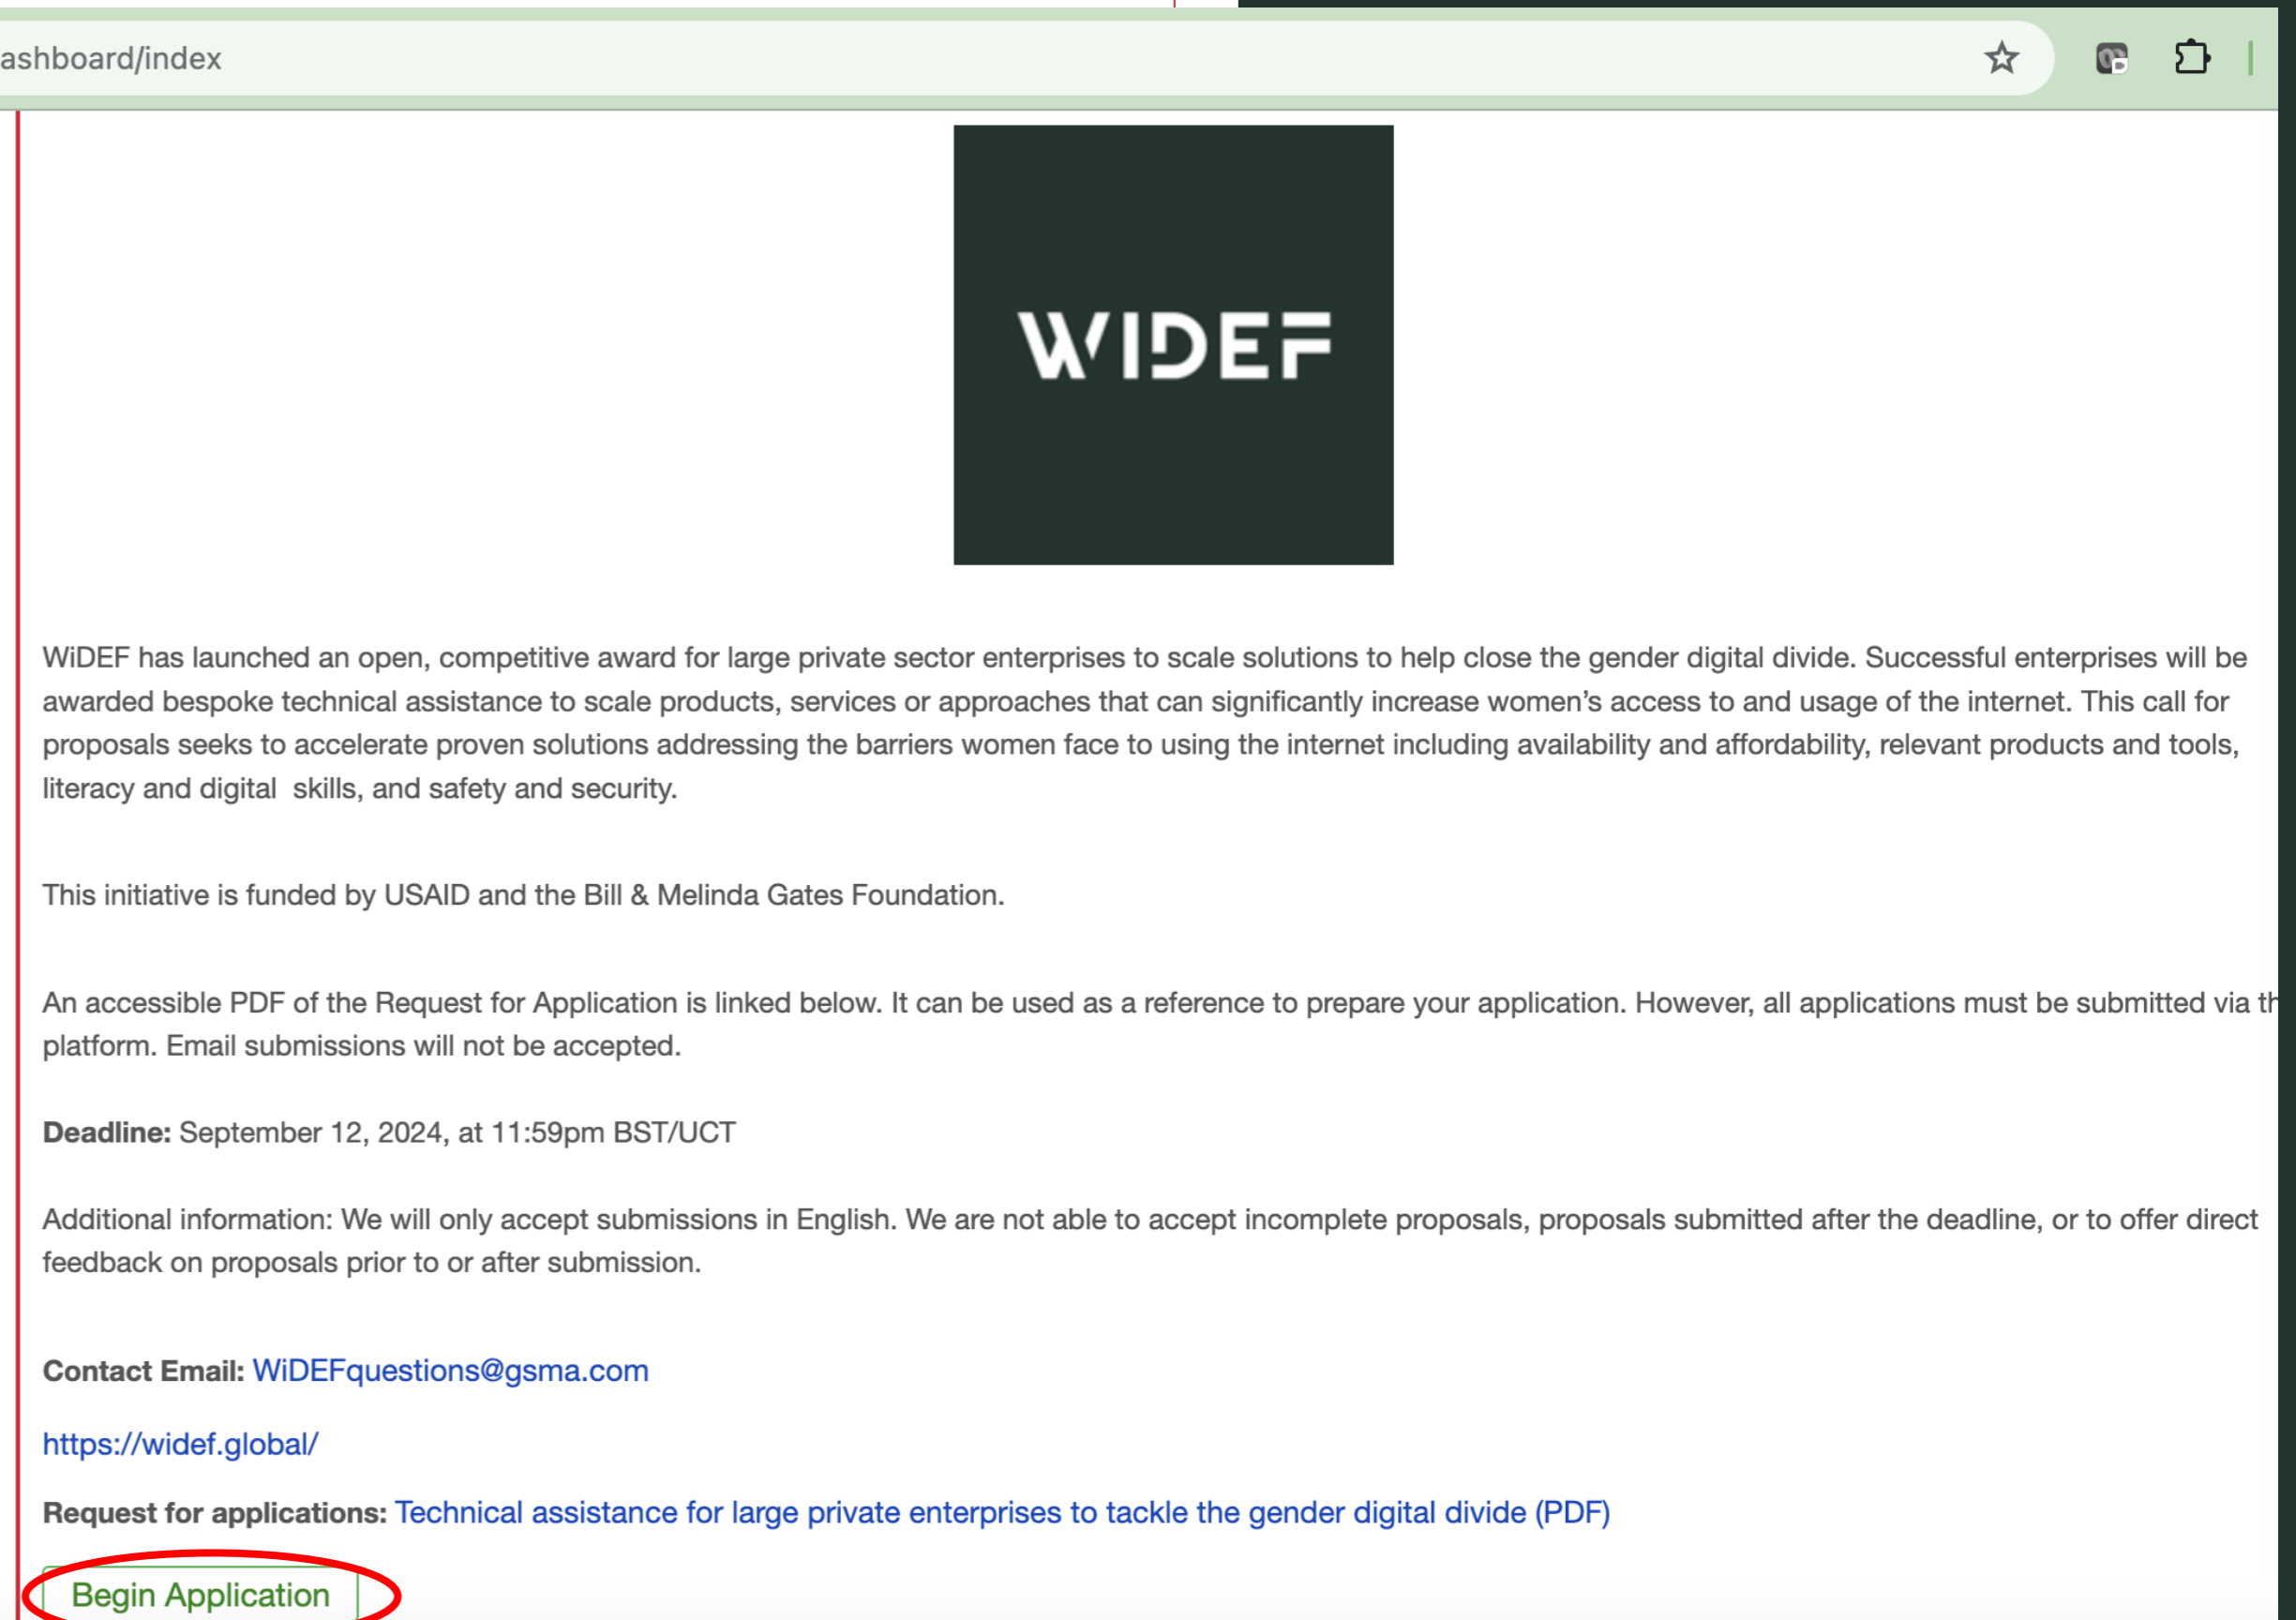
ashboard/index

WIDEF

WiDEF has launched an open, competitive award for large private sector enterprises to scale solutions to help close the gender digital divide. Successful enterprises will be awarded bespoke technical assistance to scale products, services or approaches that can significantly increase women's access to and usage of the internet. This call for proposals seeks to accelerate proven solutions addressing the barriers women face to using the internet including availability and affordability, relevant products and tools, literacy and digital skills, and safety and security.

This initiative is funded by USAID and the Bill & Melinda Gates Foundation.

An accessible PDF of the Request for Application is linked below. It can be used as a reference to prepare your application. However, all applications must be submitted via th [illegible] platform. Email submissions will not be accepted.

**Deadline:** September 12, 2024, at 11:59pm BST/UCT

Additional information: We will only accept submissions in English. We are not able to accept incomplete proposals, proposals submitted after the deadline, or to offer direct feedback on proposals prior to or after submission.

**Contact Email:** WiDEFquestions@gsma.com

https://widef.global/

**Request for applications:** Technical assistance for large private enterprises to tackle the gender digital divide (PDF)

Begin Application